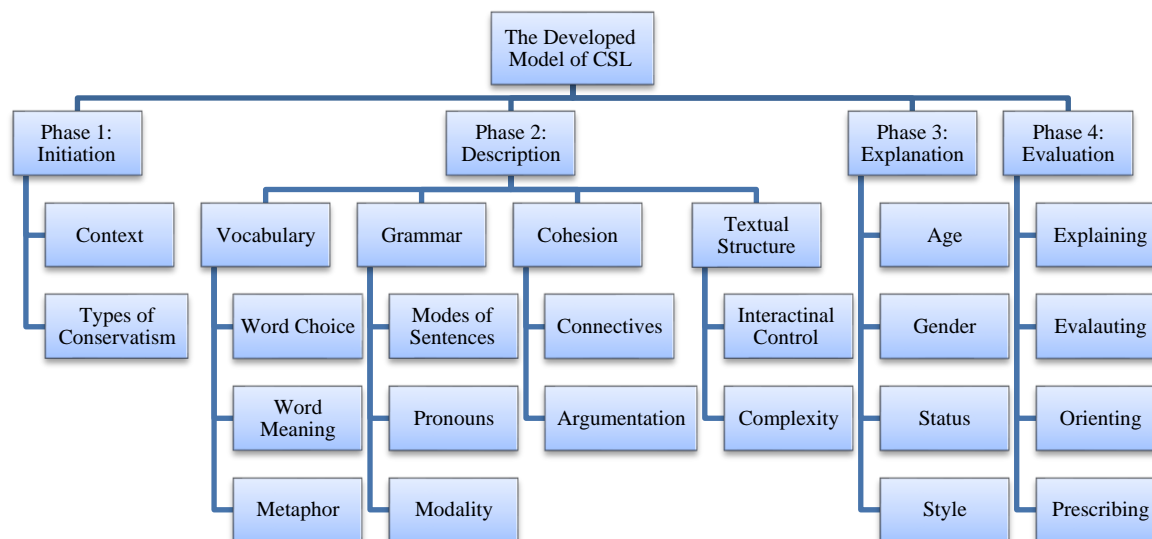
The Developed Model of CSL

Phase 1: Initiation

Context

Types of Conservatism

Phase 2: Description

Vocabulary

Word Choice

Word Meaning

Metaphor

Grammar

Modes of Sentences

Pronouns

Modality

Cohesion

Connectives

Argumentation

Textual Structure

Interactinal Control

Complexity

Phase 3: Explanation

Age

Gender

Status

Style

Phase 4: Evaluation

Explaining

Evalauting

Orienting

Prescribing